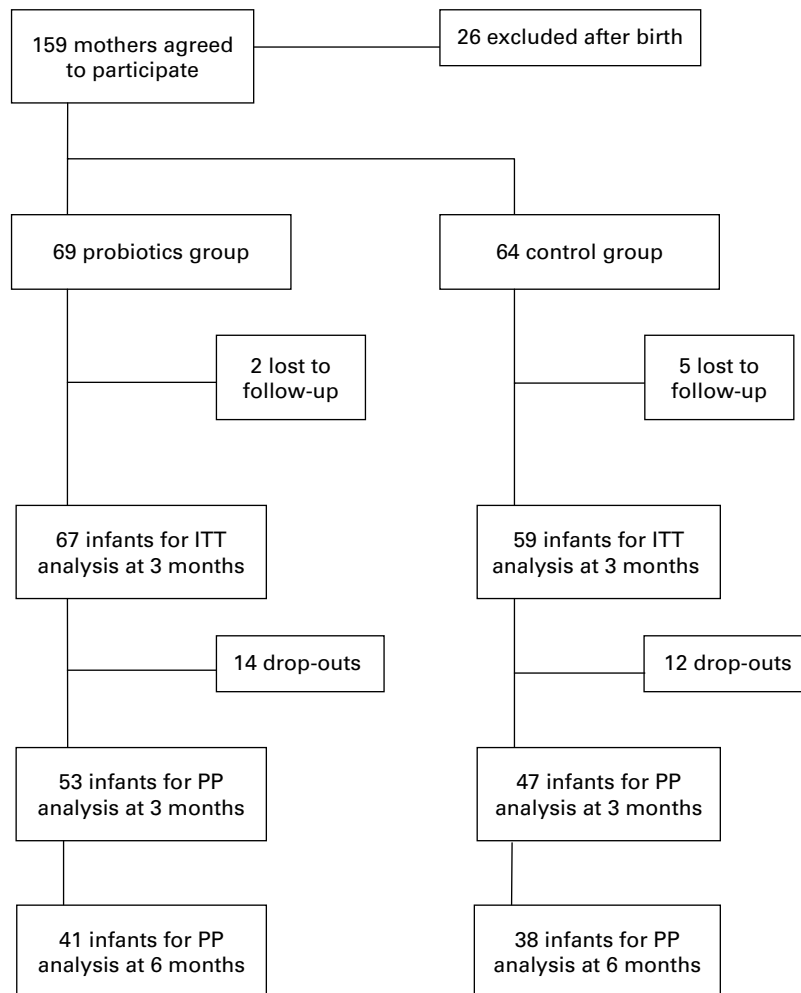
159 mothers agreed to participate

26 excluded after birth

69 probiotics group

64 control group

2 lost to follow-up

5 lost to follow-up

67 infants for ITT analysis at 3 months

59 infants for ITT analysis at 3 months

14 drop-outs

12 drop-outs

53 infants for PP analysis at 3 months

47 infants for PP analysis at 3 months

41 infants for PP analysis at 6 months

38 infants for PP analysis at 6 months